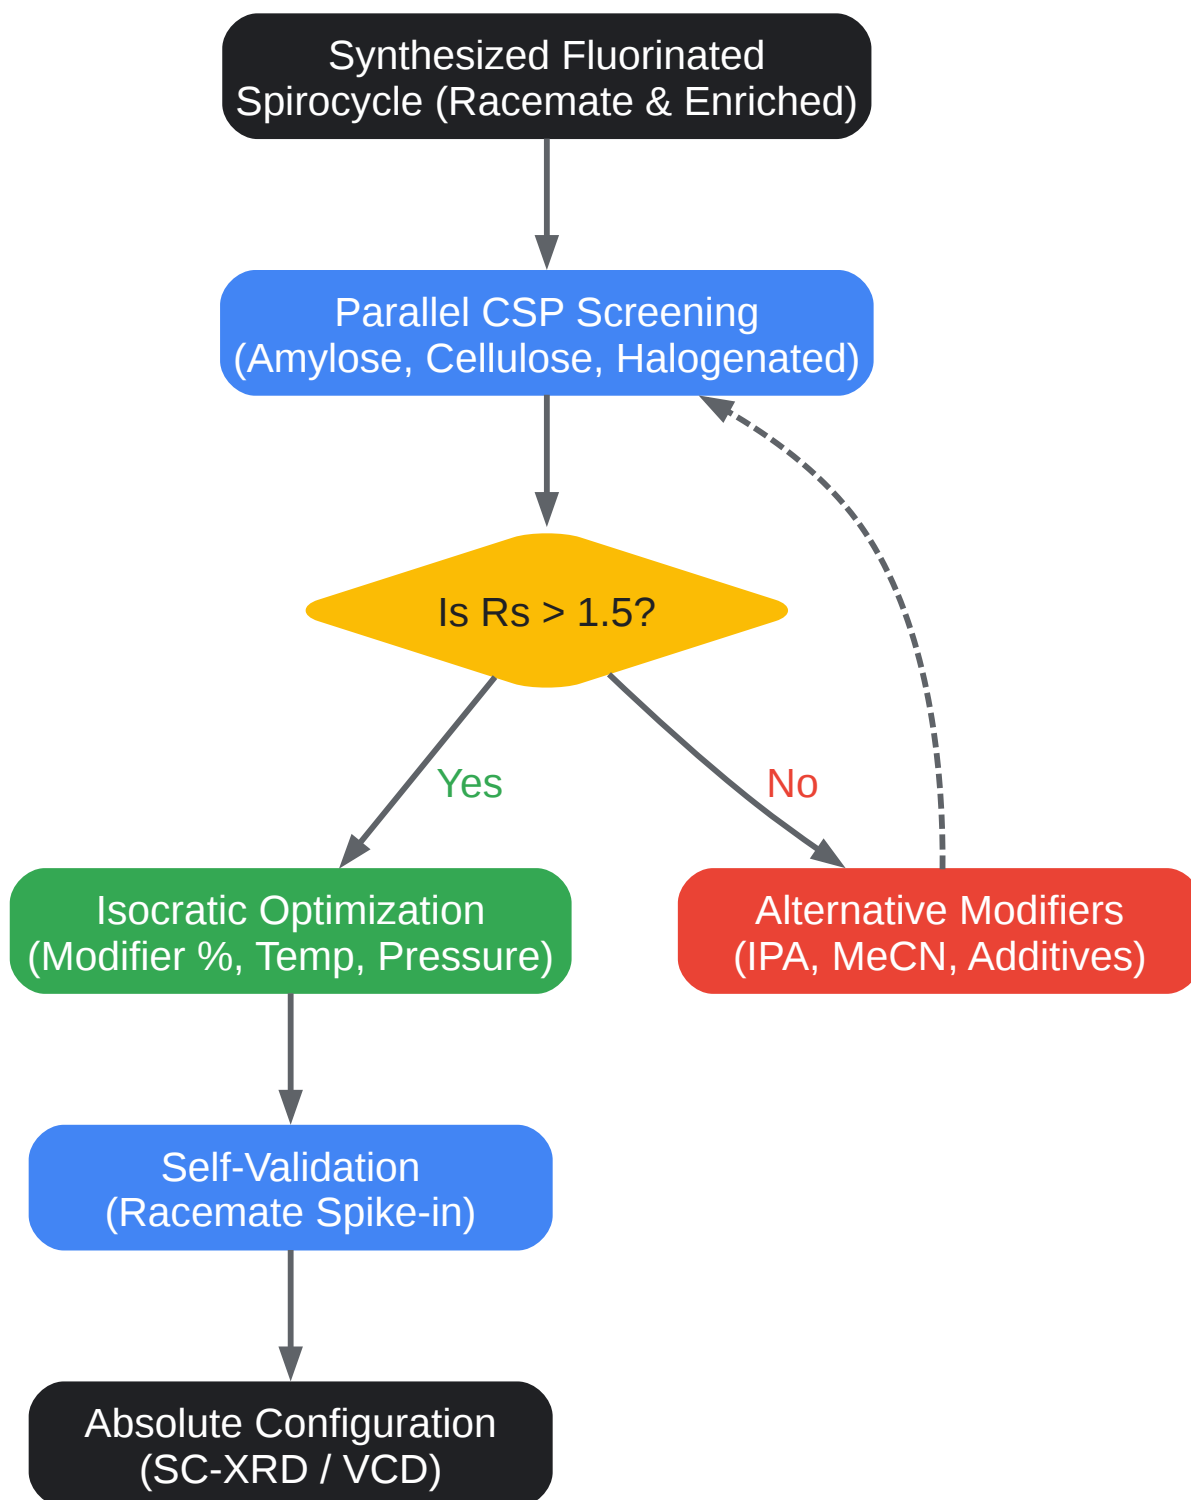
Synthesized Fluorinated Spirocycle (Racemate & Enriched)

Parallel CSP Screening (Amylose, Cellulose, Halogenated)

Is Rs > 1.5?

Yes

No

Isocratic Optimization (Modifier %, Temp, Pressure)

Alternative Modifiers (IPA, MeCN, Additives)

Self-Validation (Racemate Spike-in)

Absolute Configuration (SC-XRD / VCD)